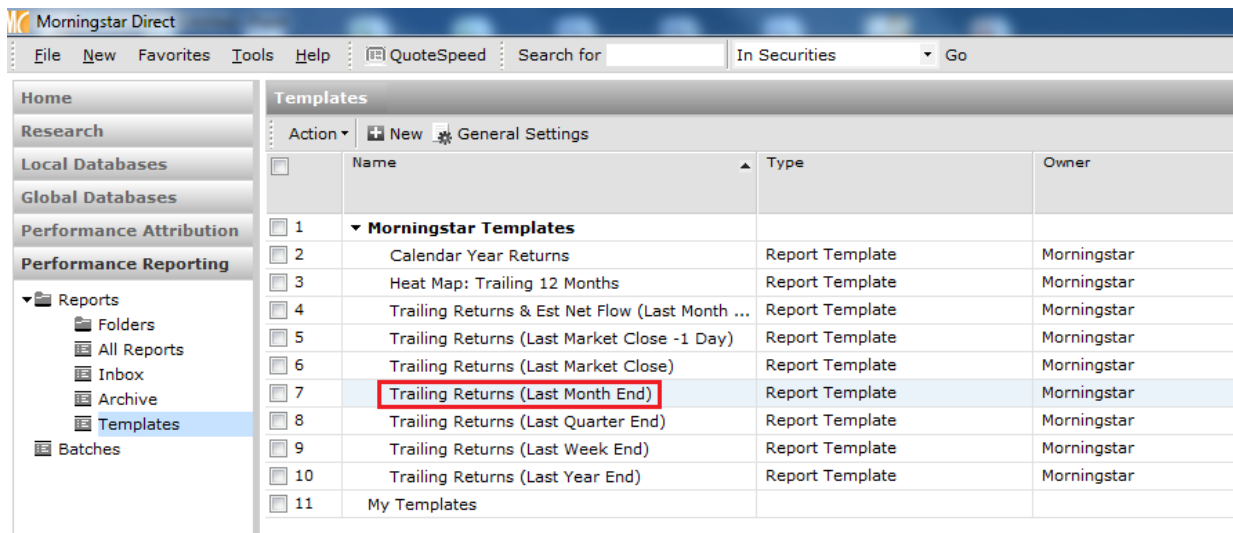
Morningstar Direct

File New Favorites Tools Help QuoteSpeed Search for In Securities Go

Home
Research
Local Databases
Global Databases
Performance Attribution
Performance Reporting

Reports
Folders
All Reports
Inbox
Archive
Templates
Batches

Templates

Action New General Settings

| | Name | Type | Owner |
|---|---|---|---|
| 1 | Morningstar Templates | | |
| 2 | Calendar Year Returns | Report Template | Morningstar |
| 3 | Heat Map: Trailing 12 Months | Report Template | Morningstar |
| 4 | Trailing Returns & Est Net Flow (Last Month ... | Report Template | Morningstar |
| 5 | Trailing Returns (Last Market Close -1 Day) | Report Template | Morningstar |
| 6 | Trailing Returns (Last Market Close) | Report Template | Morningstar |
| 7 | Trailing Returns (Last Month End) | Report Template | Morningstar |
| 8 | Trailing Returns (Last Quarter End) | Report Template | Morningstar |
| 9 | Trailing Returns (Last Week End) | Report Template | Morningstar |
| 10 | Trailing Returns (Last Year End) | Report Template | Morningstar |
| 11 | My Templates | | |